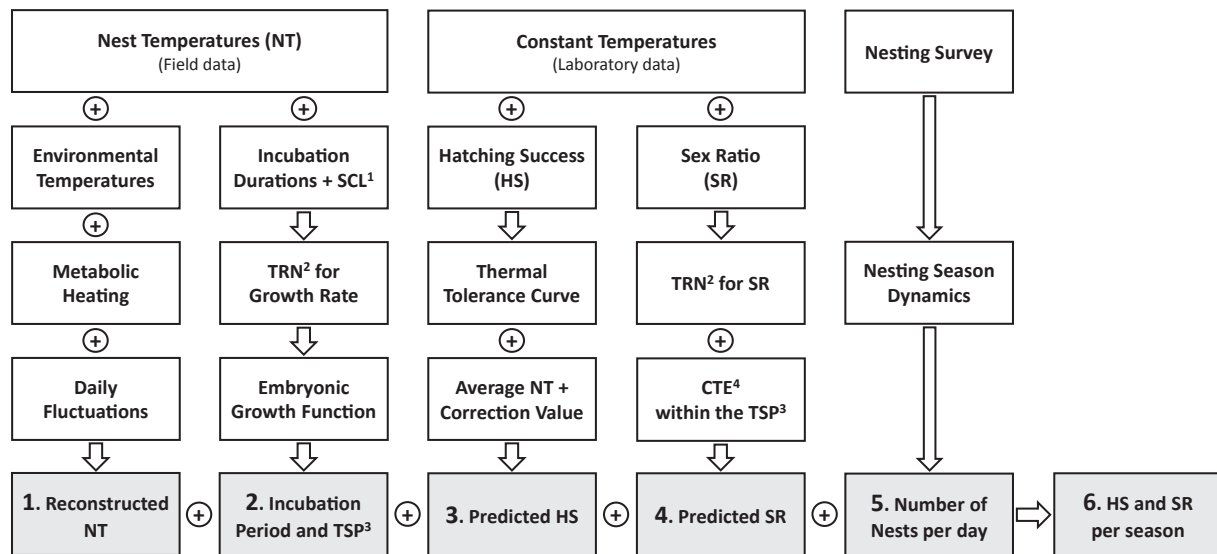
Nest Temperatures (NT)
(Field data)

Constant Temperatures
(Laboratory data)

Nesting Survey

Environmental Temperatures

Incubation Durations + SCL$^1$

Hatching Success (HS)

Sex Ratio (SR)

Metabolic Heating

TRN$^2$ for Growth Rate

Thermal Tolerance Curve

TRN$^2$ for SR

Nesting Season Dynamics

Daily Fluctuations

Embryonic Growth Function

Average NT + Correction Value

CTE$^4$ within the TSP$^3$

1. Reconstructed NT

2. Incubation Period and TSP$^3$

3. Predicted HS

4. Predicted SR

5. Number of Nests per day

6. HS and SR per season